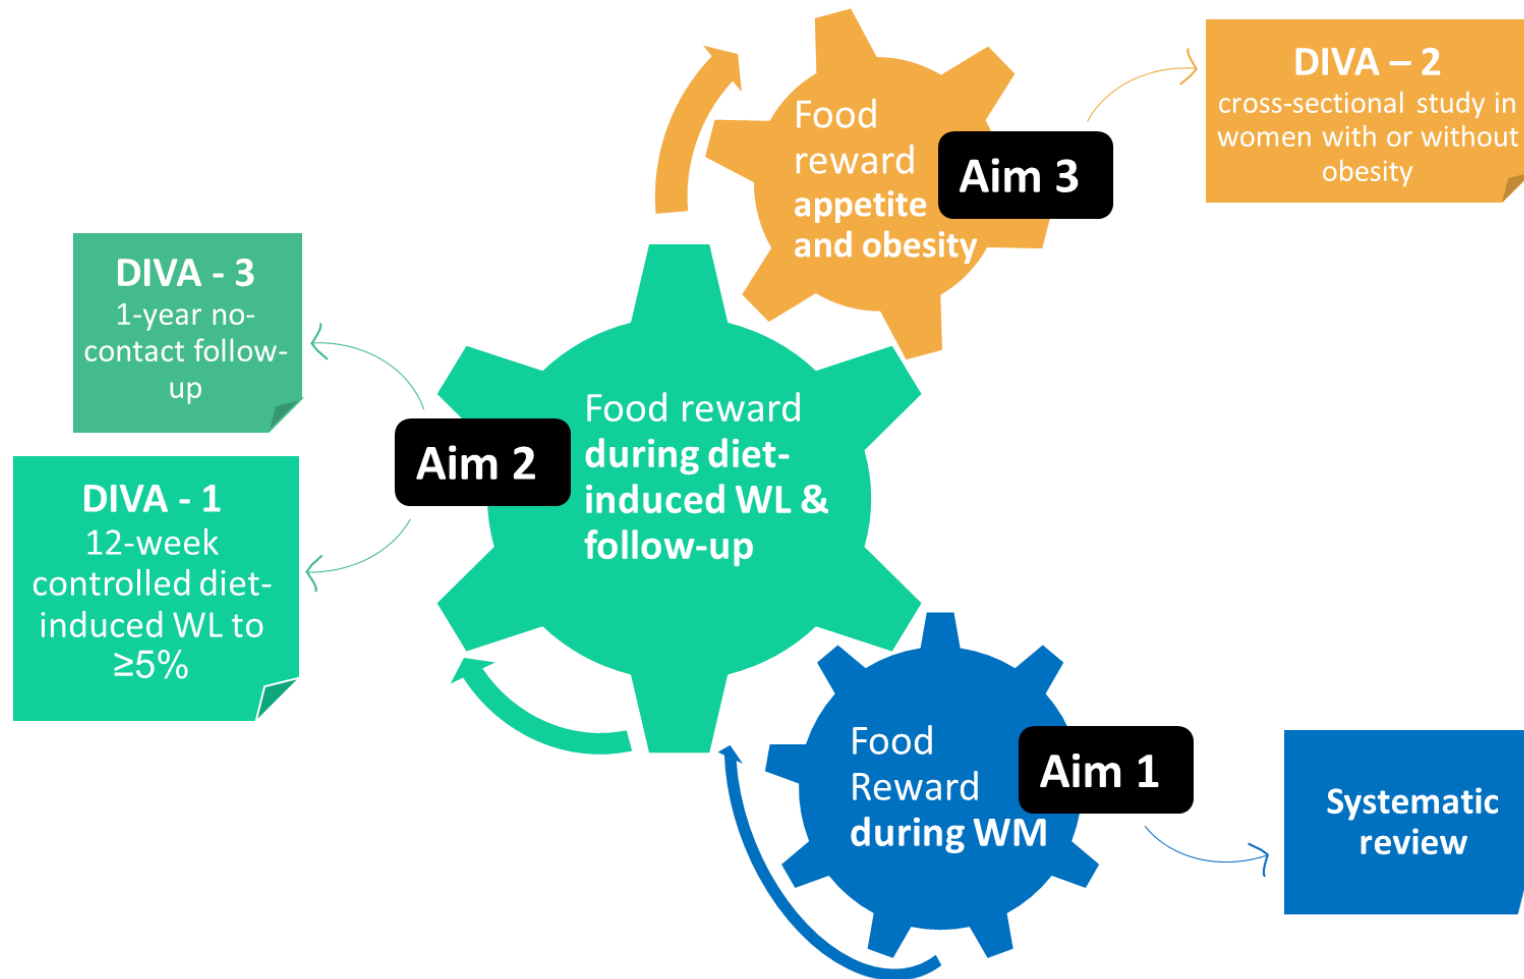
Food reward appetite and obesity

Aim 3

DIVA – 2
cross-sectional study in women with or without obesity

DIVA - 3
1-year no-contact follow-up

Aim 2

Food reward during diet-induced WL & follow-up

DIVA - 1
12-week controlled diet-induced WL to ≥5%

Food Reward during WM

Aim 1

Systematic review